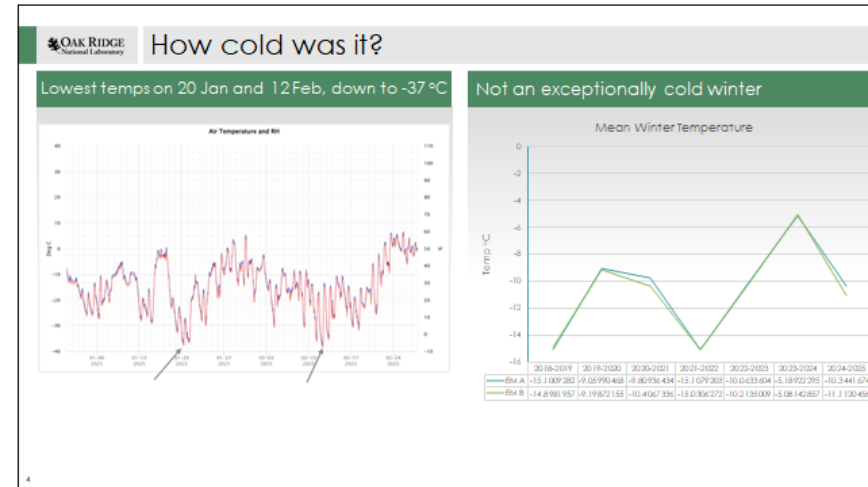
OAK RIDGE National Laboratory

How cold was it?

Lowest temps on 20 Jan and 12 Feb, down to -37 °C

Air Temperature and RH

40
30
20
10
0
-10
-20
-30
-40

Deg C

110
100
90
80
70
60
50
40
30
20
10
0
-10

%

01-06 2025
01-13 2025
01-20 2025
01-27 2025
02-03 2025
02-10 2025
02-17 2025
02-24 2025

Not an exceptionally cold winter

Mean Winter Temperature

0
-2
-4
-6
-8
-10
-12
-14
-16

Temp °C

| | 2018-2019 | 2019-2020 | 2020-2021 | 2021-2022 | 2022-2023 | 2023-2024 | 2024-2025 |
|---|---|---|---|---|---|---|---|
| EM A | -15.1009282 | -9.05990468 | -9.80936434 | -15.1079203 | -10.0633604 | -5.18922295 | -10.3441674 |
| EM B | -14.8981957 | -9.19872155 | -10.4067336 | -15.0306272 | -10.2135009 | -5.08142857 | -11.1120456 |

4